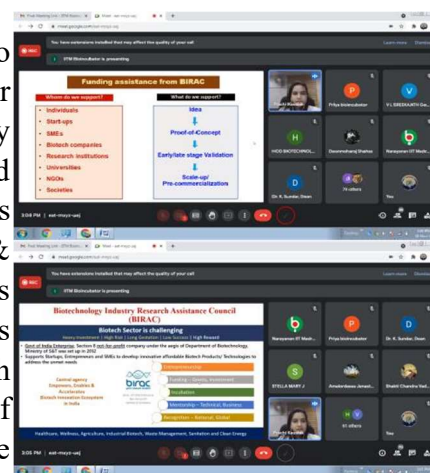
o
r
y
d
s
&
s
s
n
f
e

You have extensions installed that may affect the quality of your call

STM Biotecubator is presenting

Funding assistance from BIRAC

Whom do we support?

Individuals
Start-ups
SMEs
Biotech companies
Research institutions
Universities
NGOs
Societies

What do we support?

Idea
Proof-of-Concept
Early/late stage Validation
Scale-up/ Pre-commercialization

Priya Mohanakumar
V L SREEKANTH
HOD BIOTECHNOL...
Dr. K. Sundar, Dean
Narayanan ST Madh...
74 others
You

3:08 PM | ext-mayu-uaj

You have extensions installed that may affect the quality of your call

STM Biotecubator is presenting

Biotechnology Industry Research Assistance Council (BIRAC)

Biotech Sector is challenging

Govt of India Enterprise, Section 8 not-for-profit company under the aegis of Department of Biotechnology, Ministry of S&T was set up in 2012

Supports Startups, Entrepreneurs and SMEs to develop innovative affordable Biotech Products/Technologies to address the unmet needs

Central agency Empowers, Enables & Accelerates Biotech innovation Ecosystem in India

birac

Entrepreneurship
Funding – Grants, Investment
Incubation
Mentorship – Technical, Business
Recognition – National, Global

Healthcare, Wellness, Agriculture, Industrial Biotech, Waste Management, Sanitation and Clean Energy

Narayanan ST Madh...
Priya Mohanakumar
Dr. K. Sundar, Dean
STELLA MARY J
Annadurdaas Janaki...
Shakti Chandra Vad...
61 others
You